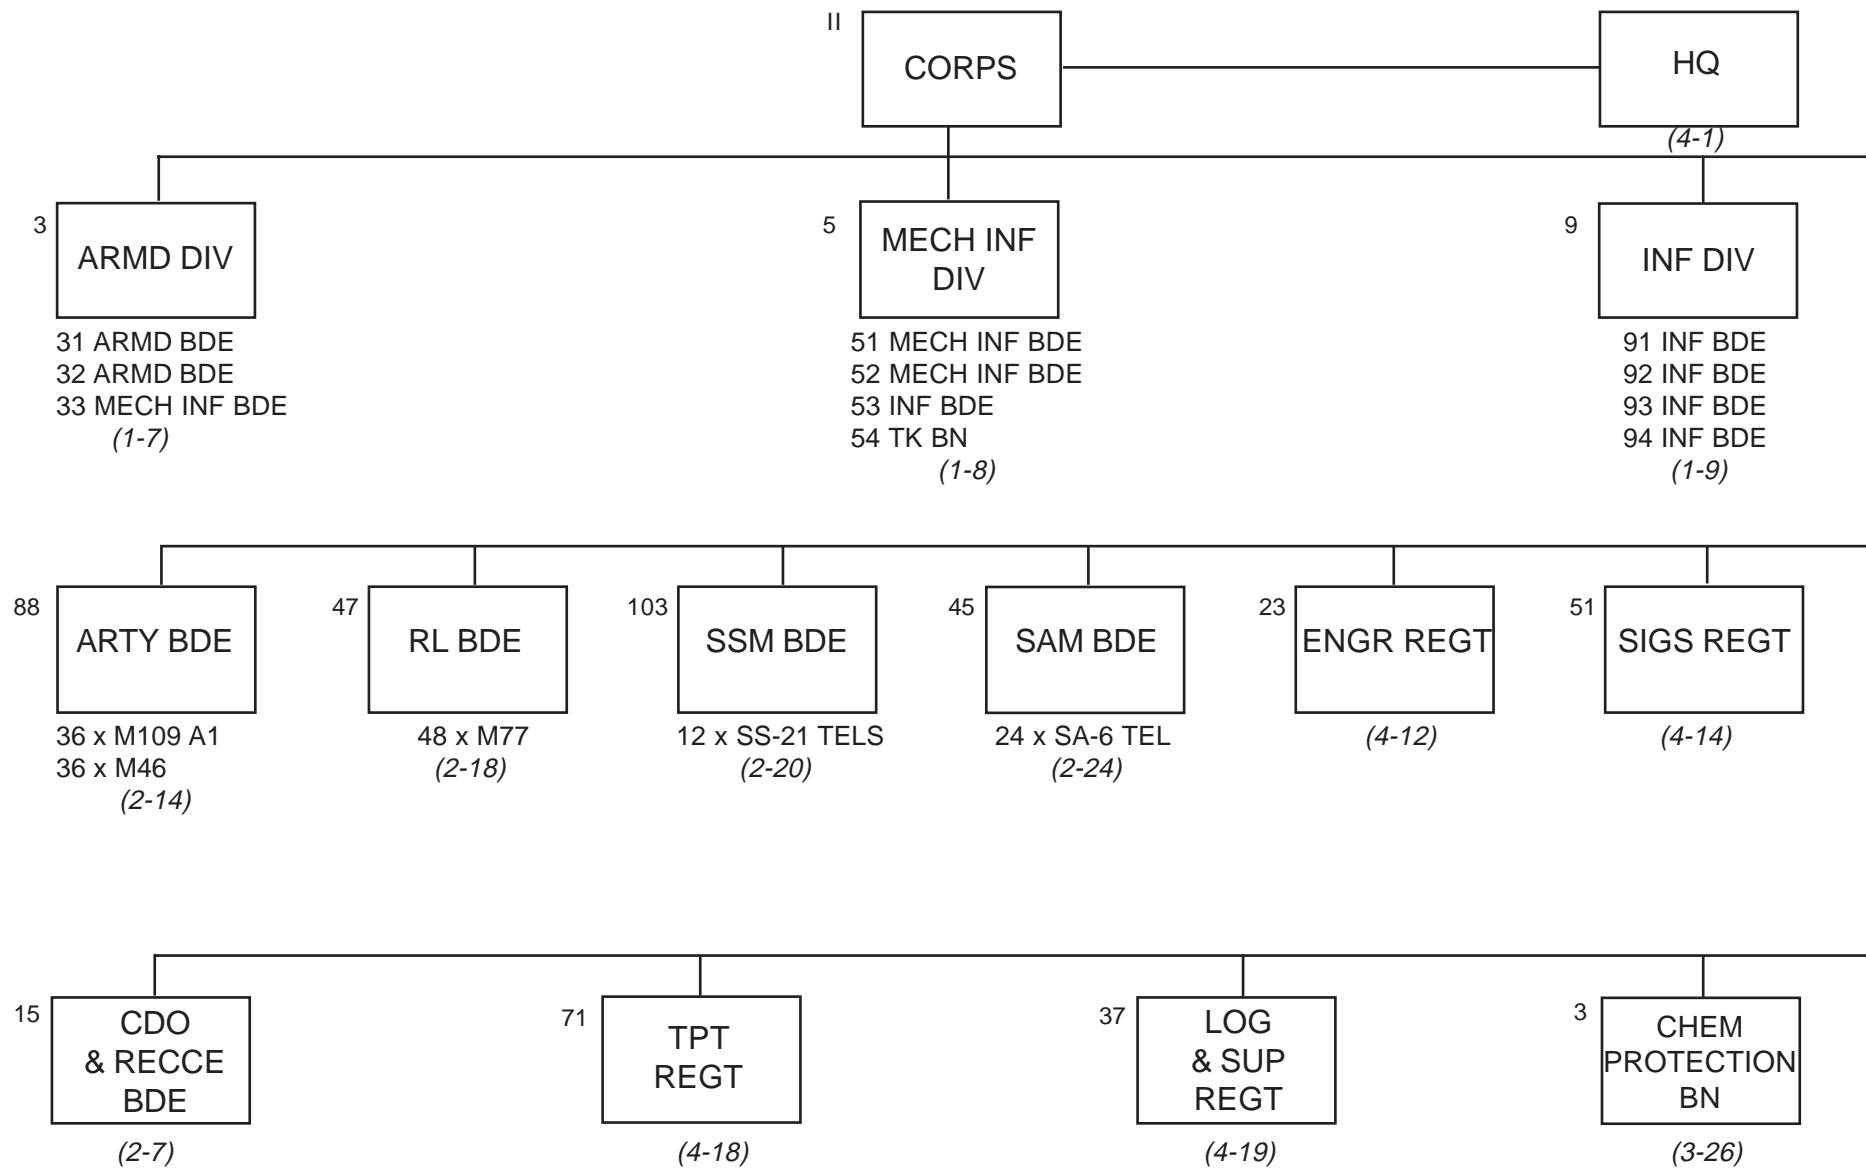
II CORPS

HQ
(4-1)

3 ARMD DIV
31 ARMD BDE
32 ARMD BDE
33 MECH INF BDE
(1-7)

5 MECH INF DIV
51 MECH INF BDE
52 MECH INF BDE
53 INF BDE
54 TK BN
(1-8)

9 INF DIV
91 INF BDE
92 INF BDE
93 INF BDE
94 INF BDE
(1-9)

88 ARTY BDE
36 x M109 A1
36 x M46
(2-14)

47 RL BDE
48 x M77
(2-18)

103 SSM BDE
12 x SS-21 TELS
(2-20)

45 SAM BDE
24 x SA-6 TEL
(2-24)

23 ENGR REGT
(4-12)

51 SIGS REGT
(4-14)

15 CDO & RECCE BDE
(2-7)

71 TPT REGT
(4-18)

37 LOG & SUP REGT
(4-19)

3 CHEM PROTECTION BN
(3-26)